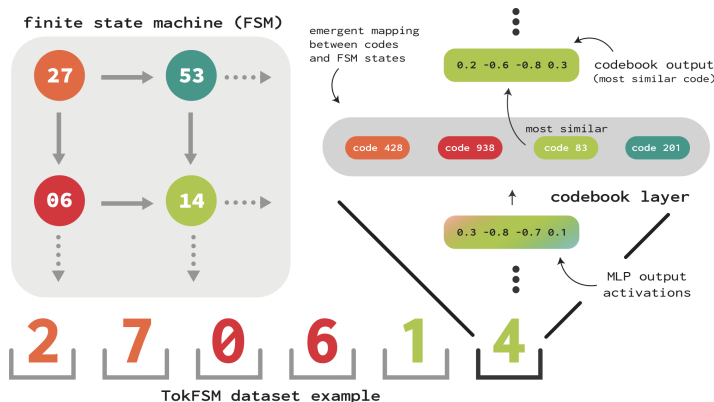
finite state machine (FSM)

27
53
06
14

emergent mapping between codes and FSM states

0.2 -0.6 -0.8 0.3

codebook output (most similar code)

most similar

code 428
code 938
code 83
code 201

codebook layer

0.3 -0.8 -0.7 0.1

MLP output activations

2 7 0 6 1 4

TokFSM dataset example